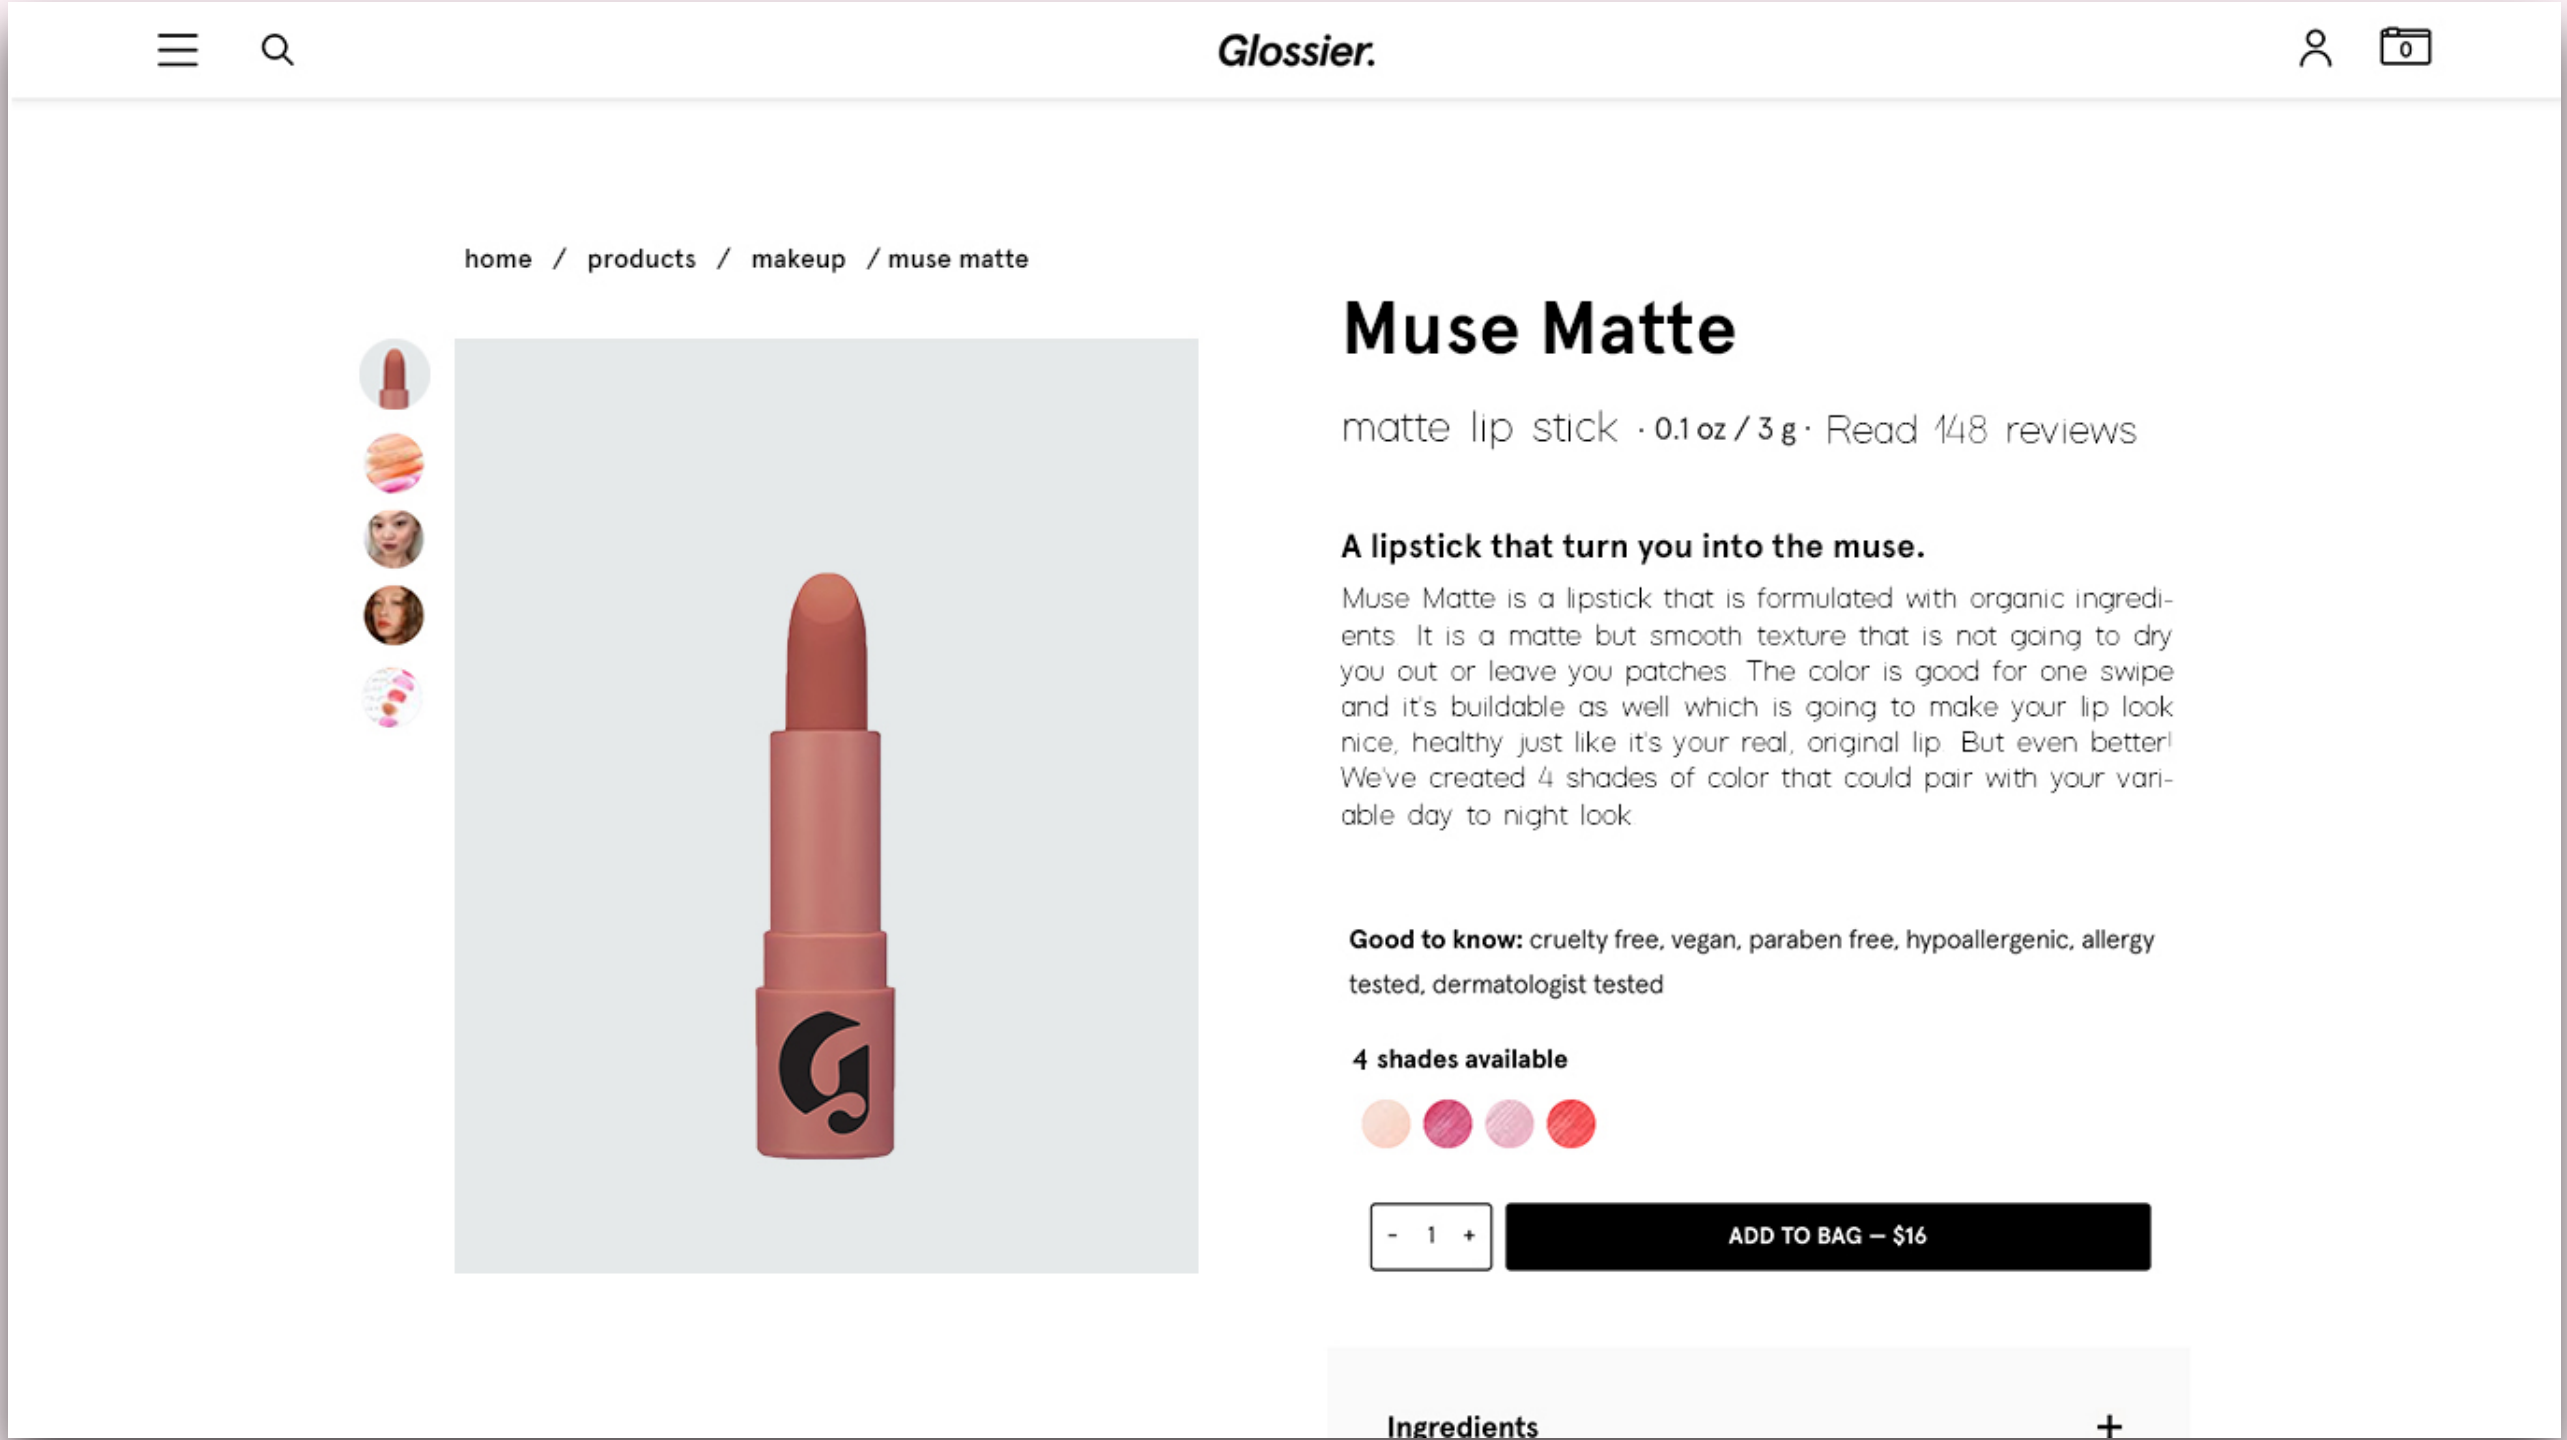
Glossier.

0

home / products / makeup / muse matte

Muse Matte

matte lip stick · 0.1 oz / 3 g · Read 148 reviews

A lipstick that turn you into the muse.

Muse Matte is a lipstick that is formulated with organic ingredients. It is a matte but smooth texture that is not going to dry you out or leave you patches. The color is good for one swipe and it's buildable as well which is going to make your lip look nice, healthy just like it's your real, original lip. But even better! We've created 4 shades of color that could pair with your variable day to night look.

Good to know: cruelty free, vegan, paraben free, hypoallergenic, allergy tested, dermatologist tested

4 shades available

- 1 +

ADD TO BAG — $16

Ingredients +